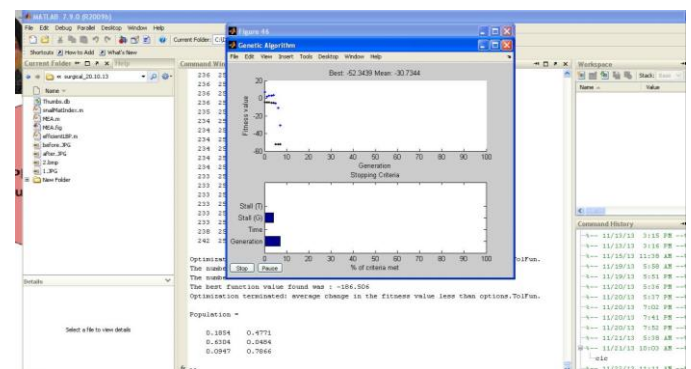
MATLAB 7.9.0 (R2009b)
File Edit Debug Parallel Desktop Window Help
Current Folder: C:\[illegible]
Shortcuts How to Add What's New
Current Folder
surgical_20.10.13
Name
Thumbs.db
emailMatIndex.m
MEA.m
MEA.fig
eFfluentUBF.m
before.JPG
after.JPG
2.bmp
1.JPG
New Folder
Details
Select a file to view details
Command Window
236 25
236 25
236 25
236 25
234 25
234 25
234 25
234 25
234 25
234 25
234 25
233 25
233 25
233 25
233 25
238 25
242 25
Optimizat
The numbe
The numbe
The best function value found was : -186.506
Optimization terminated: average change in the fitness value less than options.TolFun.
TolFun.

Population =

0.1854 0.4771
0.6304 0.0484
0.0947 0.7866

Figure 44
Genetic Algorithm
File Edit View Insert Tools Desktop Window Help
Best: -52.3439 Mean: -30.7344
20
0
-20
-40
-60
Fitness value
0 10 20 30 40 50 60 70 80 90 100
Generation
Stopping Criteria
Stall (T)
Stall (G)
Time
Generation
0 10 20 30 40 50 60 70 80 90 100
% of criteria met
Stop Pause

Workspace
Stack: Base
Name Value
Command History
11/13/13 3:15 PM
11/13/13 3:16 PM
11/15/13 11:38 AM
11/19/13 5:30 AM
11/19/13 5:31 PM
11/20/13 5:36 PM
11/20/13 5:37 PM
11/20/13 7:02 PM
11/20/13 7:41 PM
11/20/13 7:52 PM
11/21/13 5:38 AM
11/21/13 10:03 AM
clc